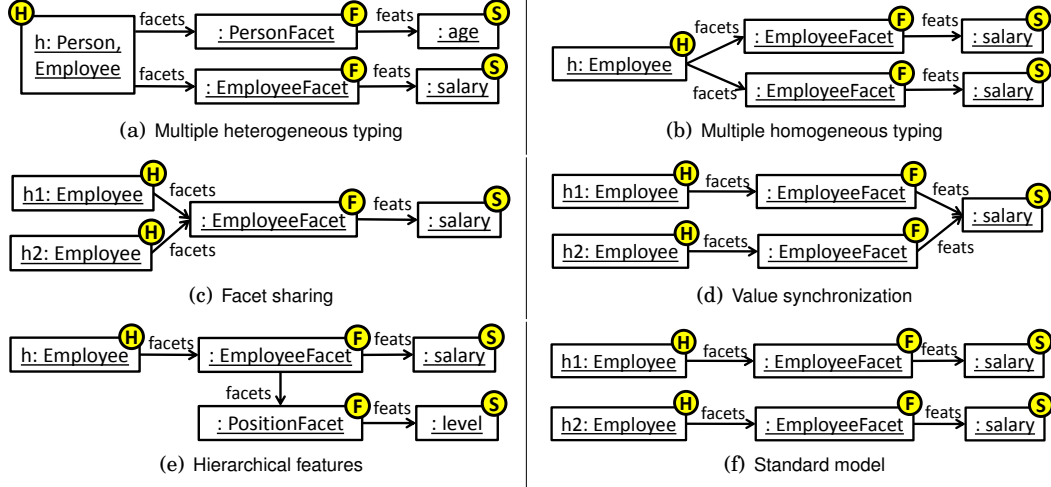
H h: Person, Employee facets F : PersonFacet feats S : age
facets F : EmployeeFacet feats S : salary

(a) Multiple heterogeneous typing

H h: Employee facets F : EmployeeFacet feats S : salary
facets F : EmployeeFacet feats S : salary

(b) Multiple homogeneous typing

H h1: Employee facets
H h2: Employee facets
F : EmployeeFacet feats S : salary

(c) Facet sharing

H h1: Employee facets F : EmployeeFacet feats
H h2: Employee facets F : EmployeeFacet feats
S : salary

(d) Value synchronization

H h: Employee facets F : EmployeeFacet feats S : salary
facets
F : PositionFacet feats S : level

(e) Hierarchical features

H h1: Employee facets F : EmployeeFacet feats S : salary
H h2: Employee facets F : EmployeeFacet feats S : salary

(f) Standard model